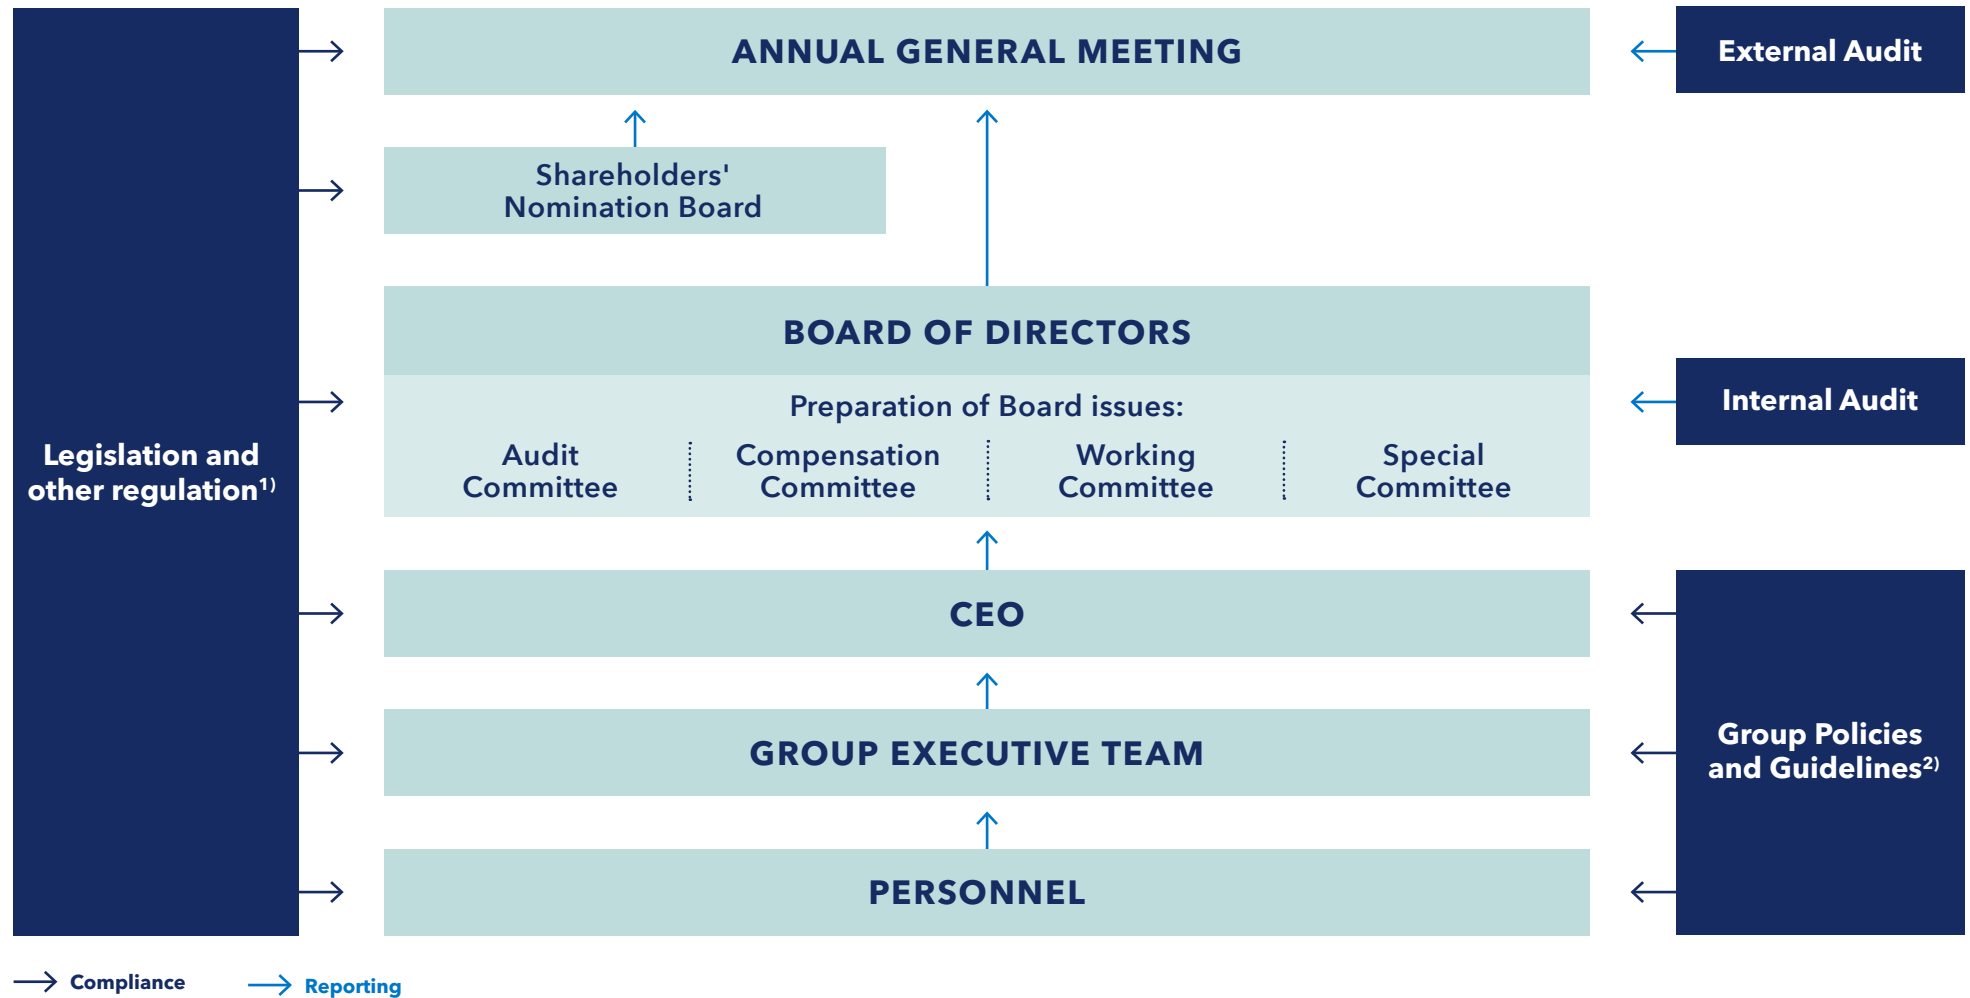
Legislation and other regulation$^{1)}$

ANNUAL GENERAL MEETING

External Audit

Shareholders' Nomination Board

BOARD OF DIRECTORS

Preparation of Board issues:

Audit Committee

Compensation Committee

Working Committee

Special Committee

Internal Audit

CEO

GROUP EXECUTIVE TEAM

PERSONNEL

Group Policies and Guidelines$^{2)}$

Compliance

Reporting